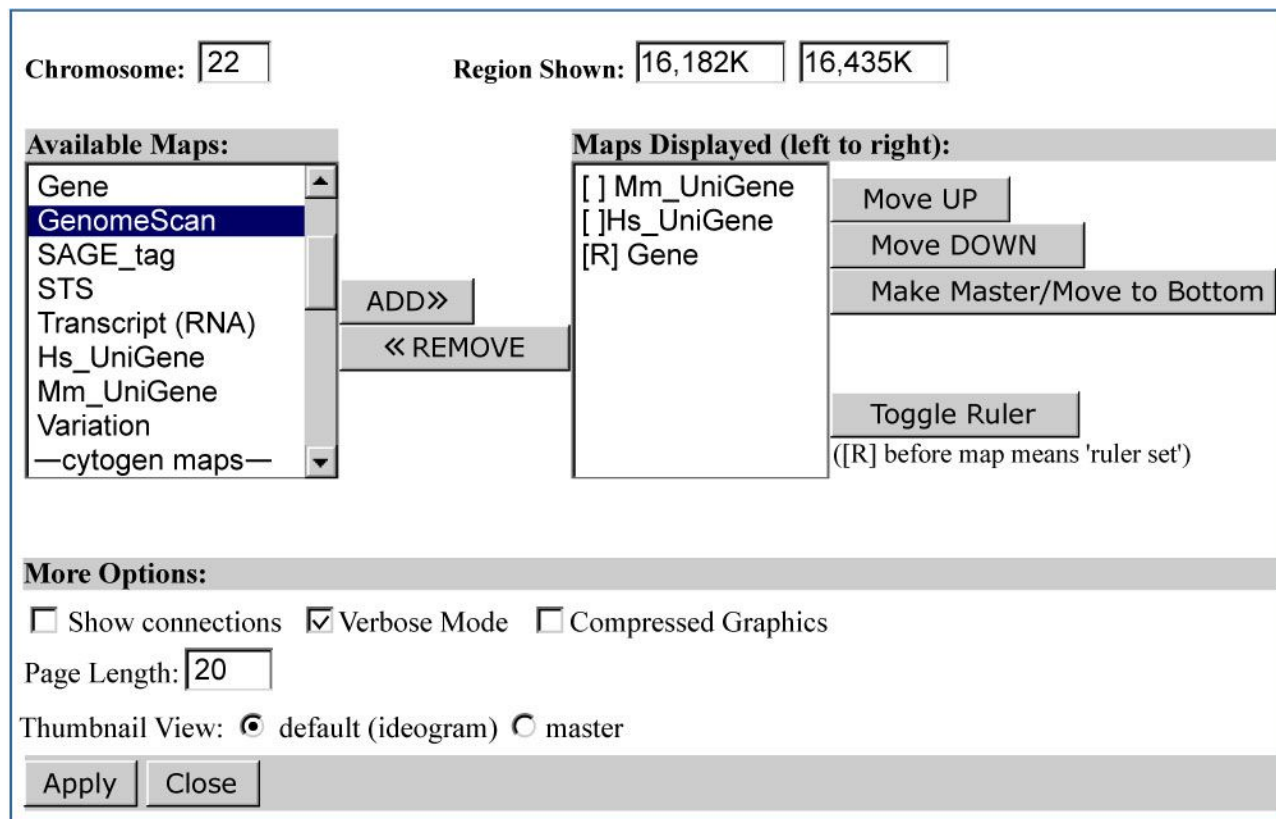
Chromosome: 22

Region Shown: 16,182K 16,435K

Available Maps:

Gene
GenomeScan
SAGE_tag
STS
Transcript (RNA)
Hs_UniGene
Mm_UniGene
Variation
—cytogen maps—

ADD»

« REMOVE

Maps Displayed (left to right):

[ ] Mm_UniGene
[ ]Hs_UniGene
[R] Gene

Move UP

Move DOWN

Make Master/Move to Bottom

Toggle Ruler

([R] before map means 'ruler set')

More Options:

Show connections Verbose Mode Compressed Graphics

Page Length: 20

Thumbnail View: default (ideogram) master

Apply Close